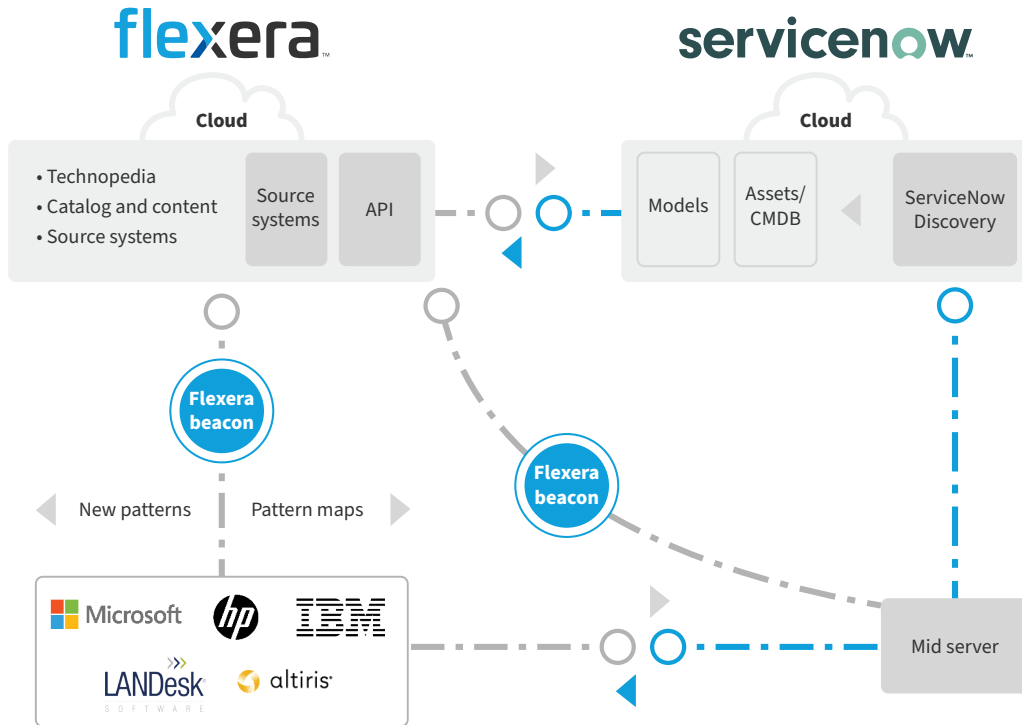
flexera

servicenow

Cloud

• Technopedia
• Catalog and content
• Source systems

Source systems

API

Cloud

Models

Assets/ CMDB

ServiceNow Discovery

Flexera beacon

Flexera beacon

New patterns

Pattern maps

Microsoft

hp

IBM

LANDesk
SOFTWARE

altiris

Mid server